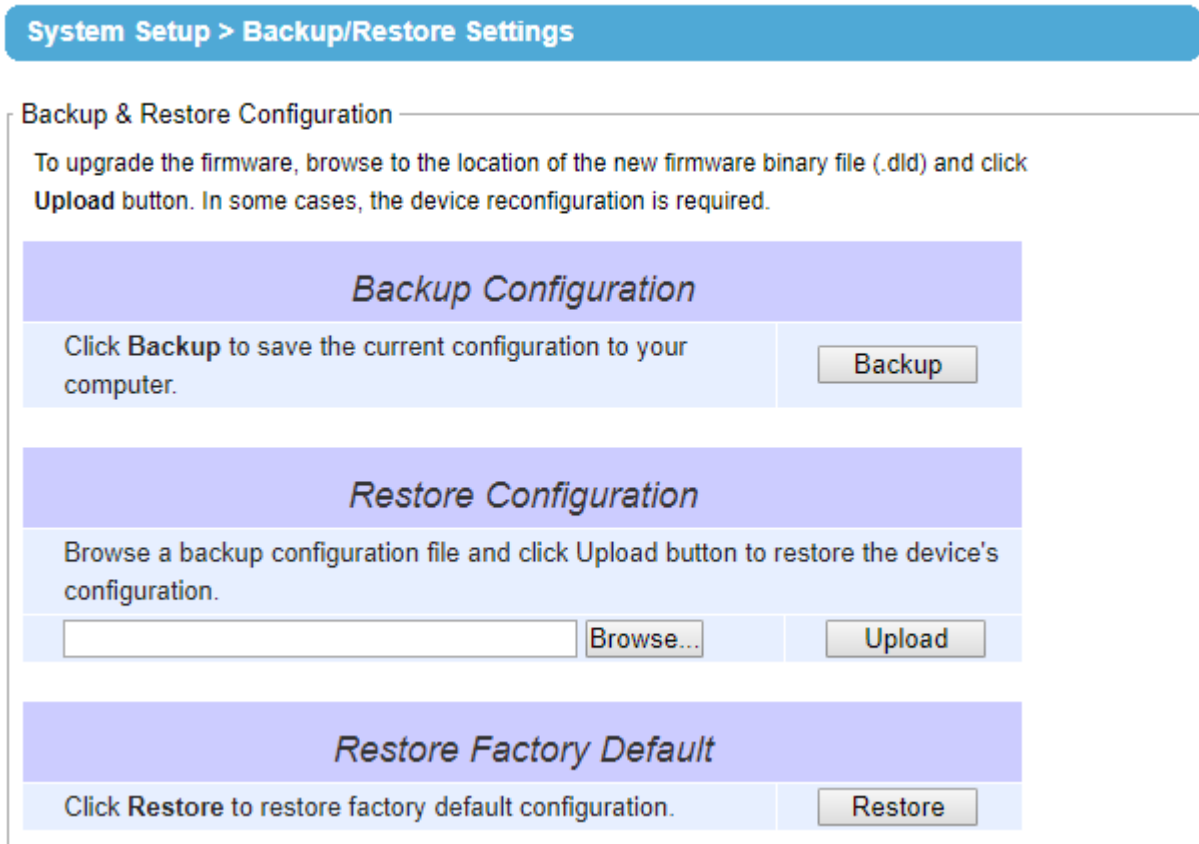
System Setup > Backup/Restore Settings

Backup & Restore Configuration

To upgrade the firmware, browse to the location of the new firmware binary file (.dld) and click **Upload** button. In some cases, the device reconfiguration is required.

Backup Configuration

| Click **Backup** to save the current configuration to your computer. | Backup |
|---|---|

Restore Configuration

Browse a backup configuration file and click Upload button to restore the device's configuration.

| Browse... | Upload |
|---|---|

Restore Factory Default

| Click **Restore** to restore factory default configuration. | Restore |
|---|---|